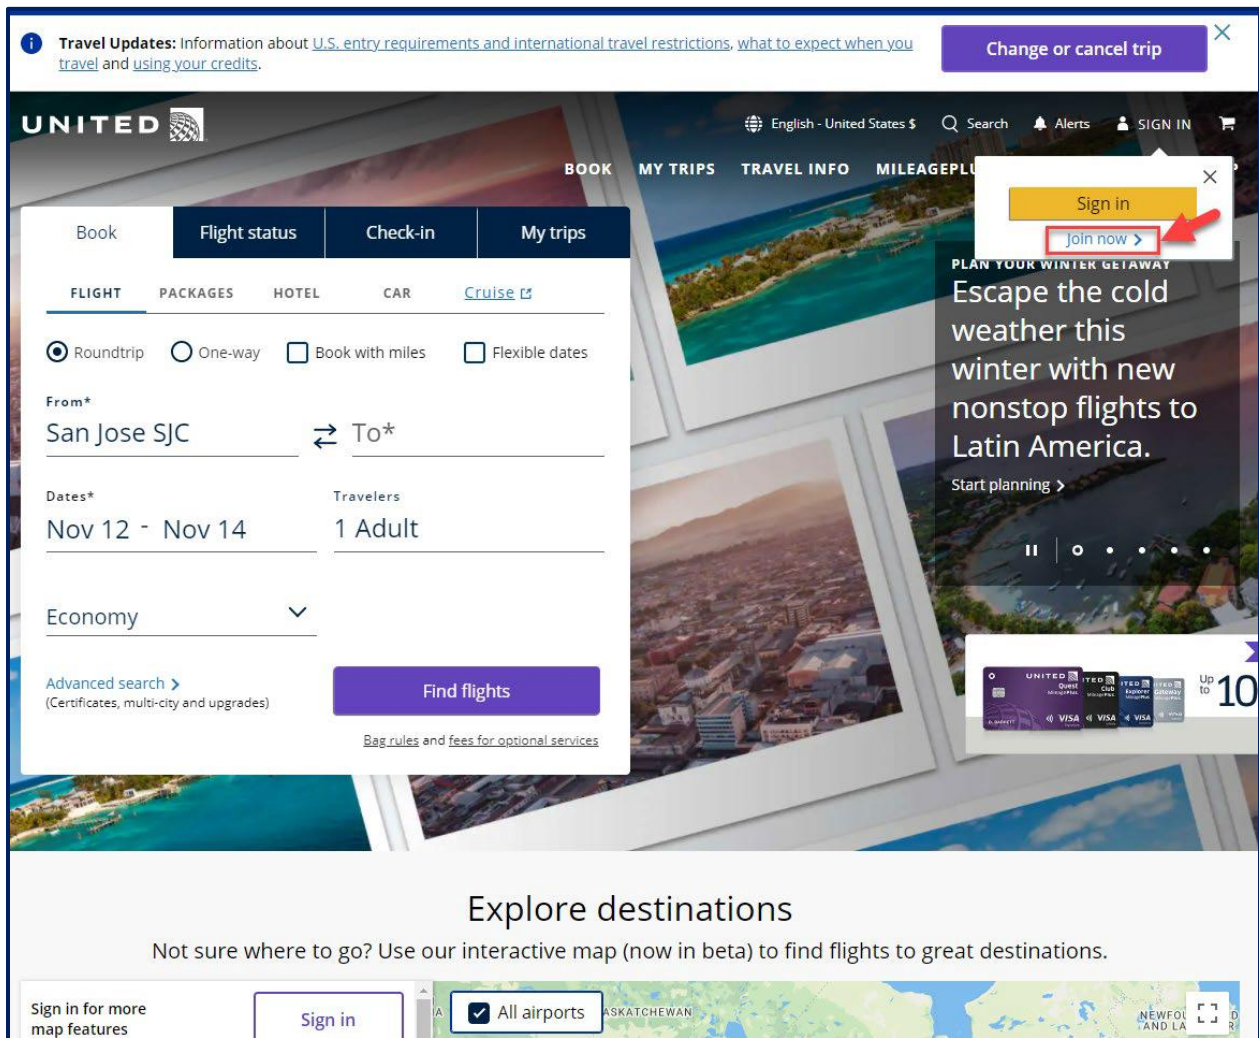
Travel Updates: Information about U.S. entry requirements and international travel restrictions, what to expect when you travel and using your credits.

Change or cancel trip

UNITED

English - United States $ Search Alerts SIGN IN

BOOK MY TRIPS TRAVEL INFO MILEAGEPL

Sign in
Join now >

Book Flight status Check-in My trips

FLIGHT PACKAGES HOTEL CAR Cruise

Roundtrip One-way Book with miles Flexible dates

From*
San Jose SJC

To*

Dates*
Nov 12 - Nov 14

Travelers
1 Adult

Economy

Advanced search >
(Certificates, multi-city and upgrades)

Find flights

Bag rules and fees for optional services

PLAN YOUR WINTER GETAWAY
Escape the cold weather this winter with new nonstop flights to Latin America.

Start planning >

Up to 10

Explore destinations

Not sure where to go? Use our interactive map (now in beta) to find flights to great destinations.

Sign in for more map features

Sign in

All airports

ASKATCHEWAN

NEWFO AND LA